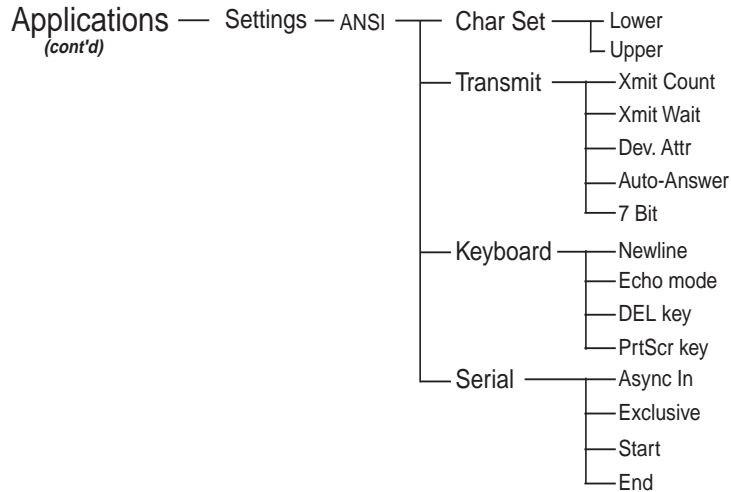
Applications (cont'd) — Settings — ANSI

Char Set
Lower
Upper

Transmit
Xmit Count
Xmit Wait
Dev. Attr
Auto-Answer
7 Bit

Keyboard
Newline
Echo mode
DEL key
PrtScr key

Serial
Async In
Exclusive
Start
End